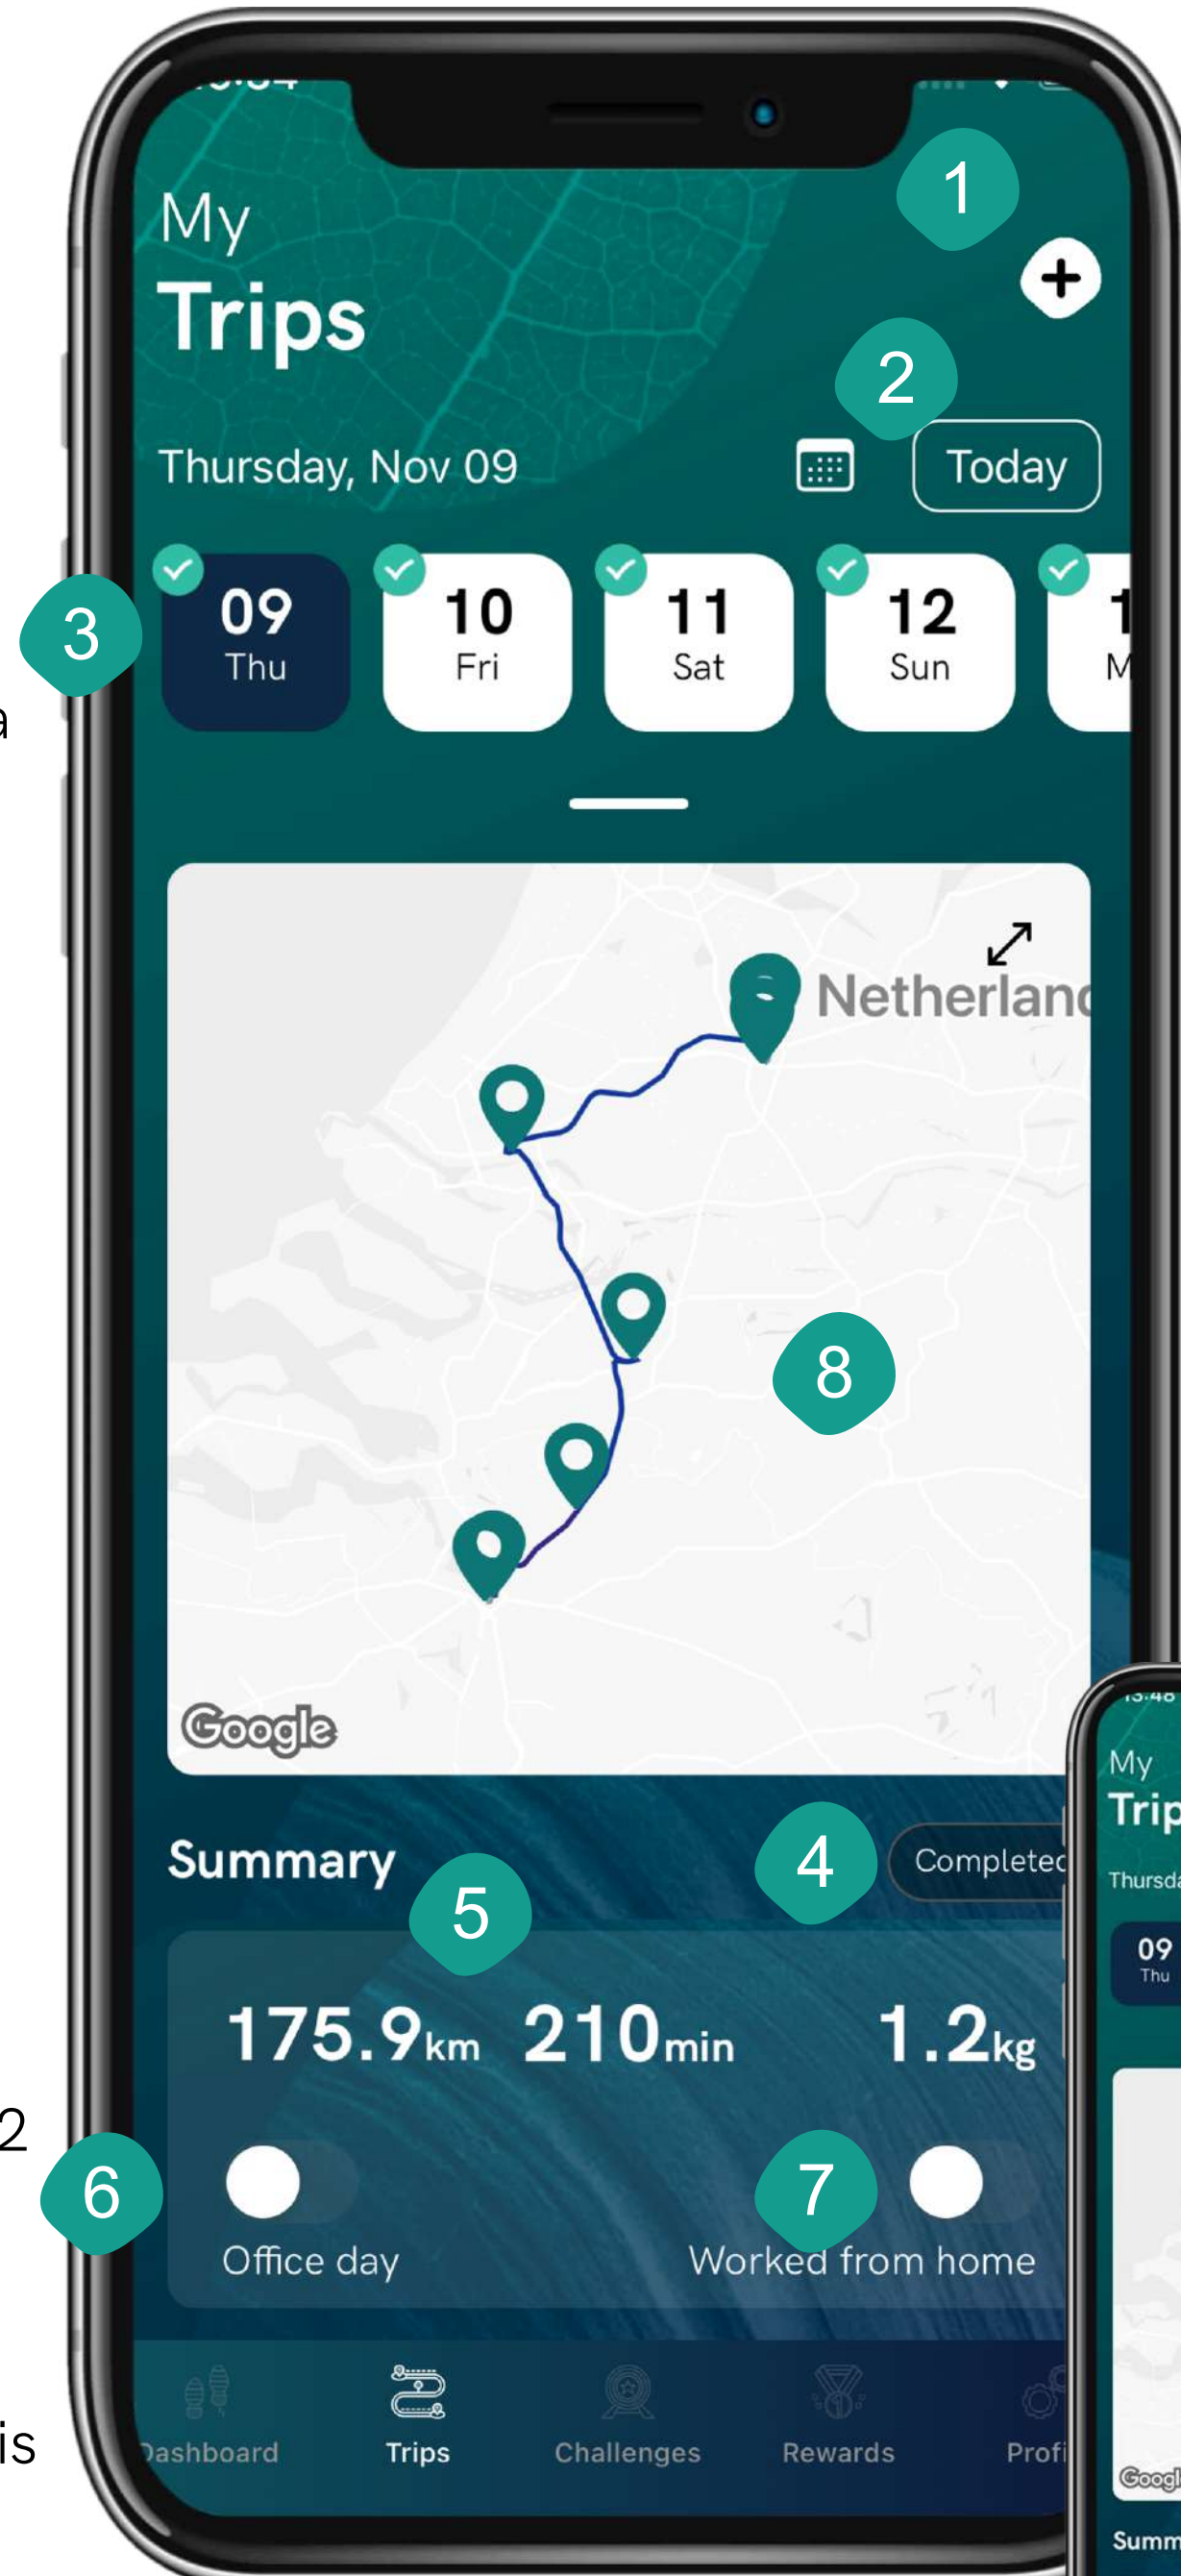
My
Trips

1

2

Thursday, Nov 09

Today

3

09 Thu
10 Fri
11 Sat
12 Sun
1 M

a

Netherlan

8

Google

Summary

4

Complete

5

175.9km 210min 1.2kg

2

6

7

Office day

Worked from home

is

Dashboard Trips Challenges Rewards Profi

My
Trip
Thursd
09 Thu
Googl
Summ